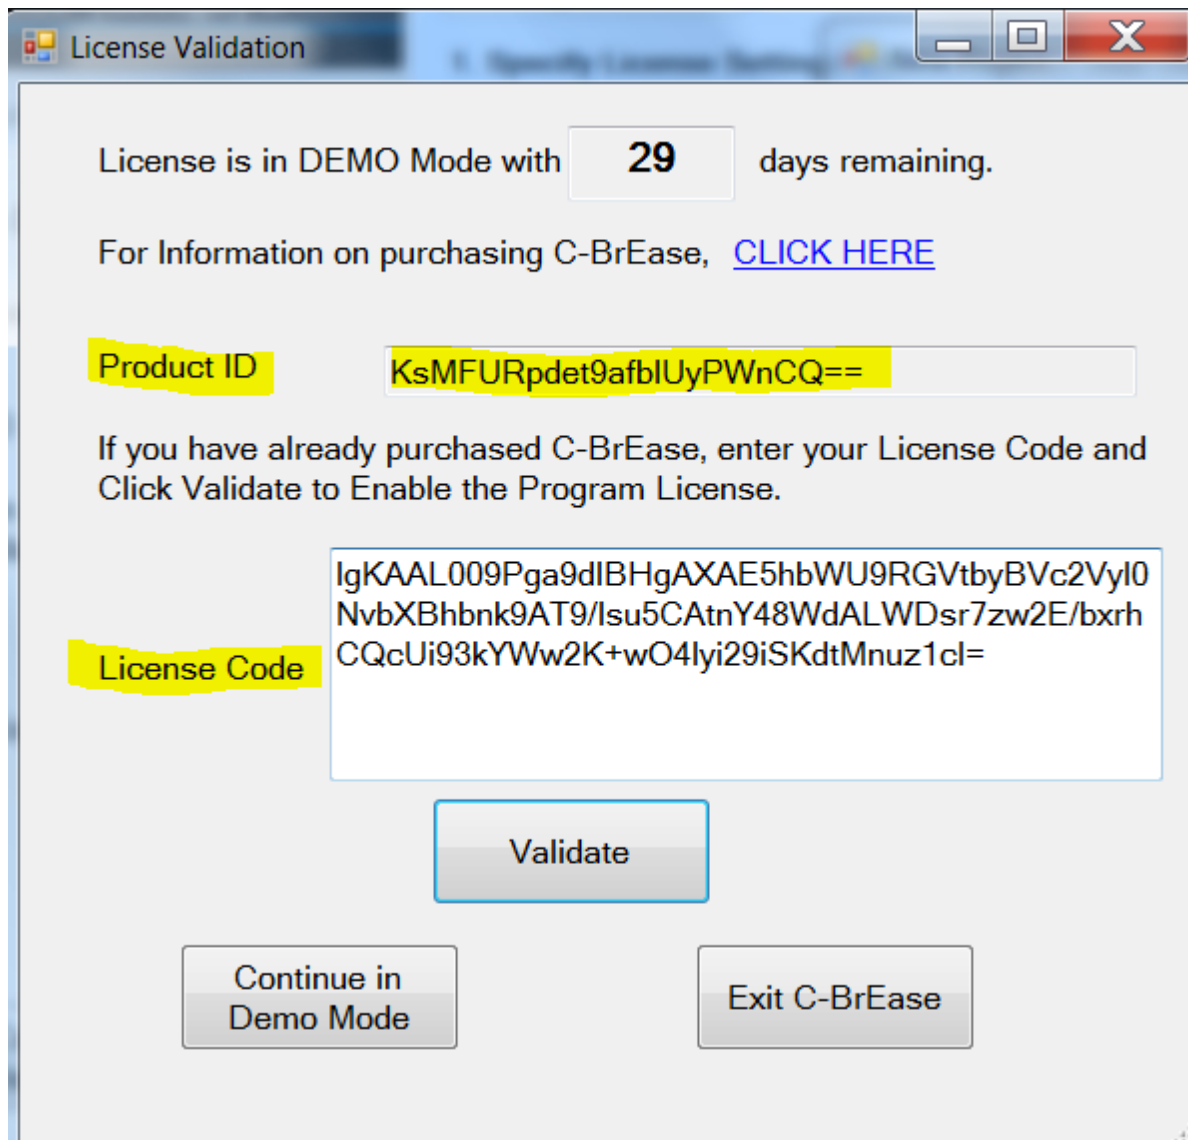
License Validation

License is in DEMO Mode with 29 days remaining.

For Information on purchasing C-BrEase, CLICK HERE

Product ID KsMFURpdet9afblUyPWnCQ==

If you have already purchased C-BrEase, enter your License Code and Click Validate to Enable the Program License.

License Code IgKAAL009Pga9dlBHgAXAE5hbWU9RGVtbyBVc2Vyl0NvbXBhbk9AT9/lsu5CAtnY48WdALWDsr7zw2E/bxrhCQcUi93kYWw2K+wO4lyi29iSKdtMnuz1cl=

Validate

Continue in Demo Mode

Exit C-BrEase